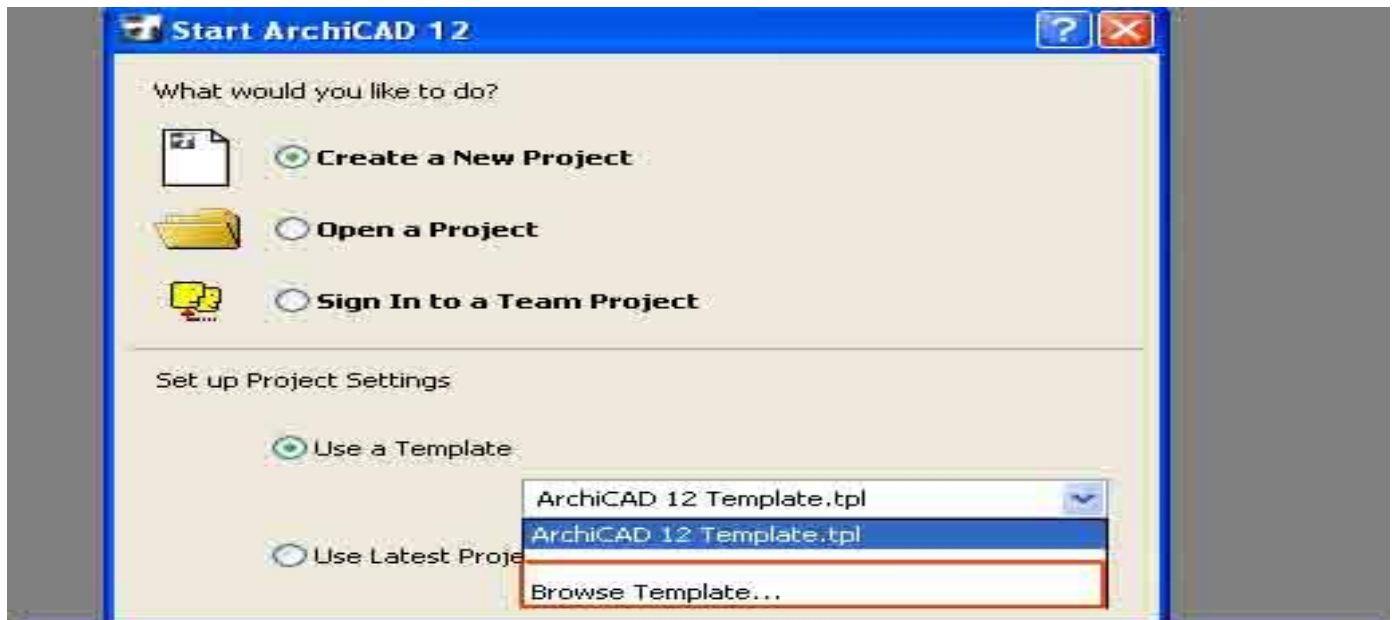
Start ArchiCAD 12

What would you like to do?

Create a New Project

Open a Project

Sign In to a Team Project

Set up Project Settings

Use a Template

ArchiCAD 12 Template.tpl

ArchiCAD 12 Template.tpl

Use Latest Proje

Browse Template...